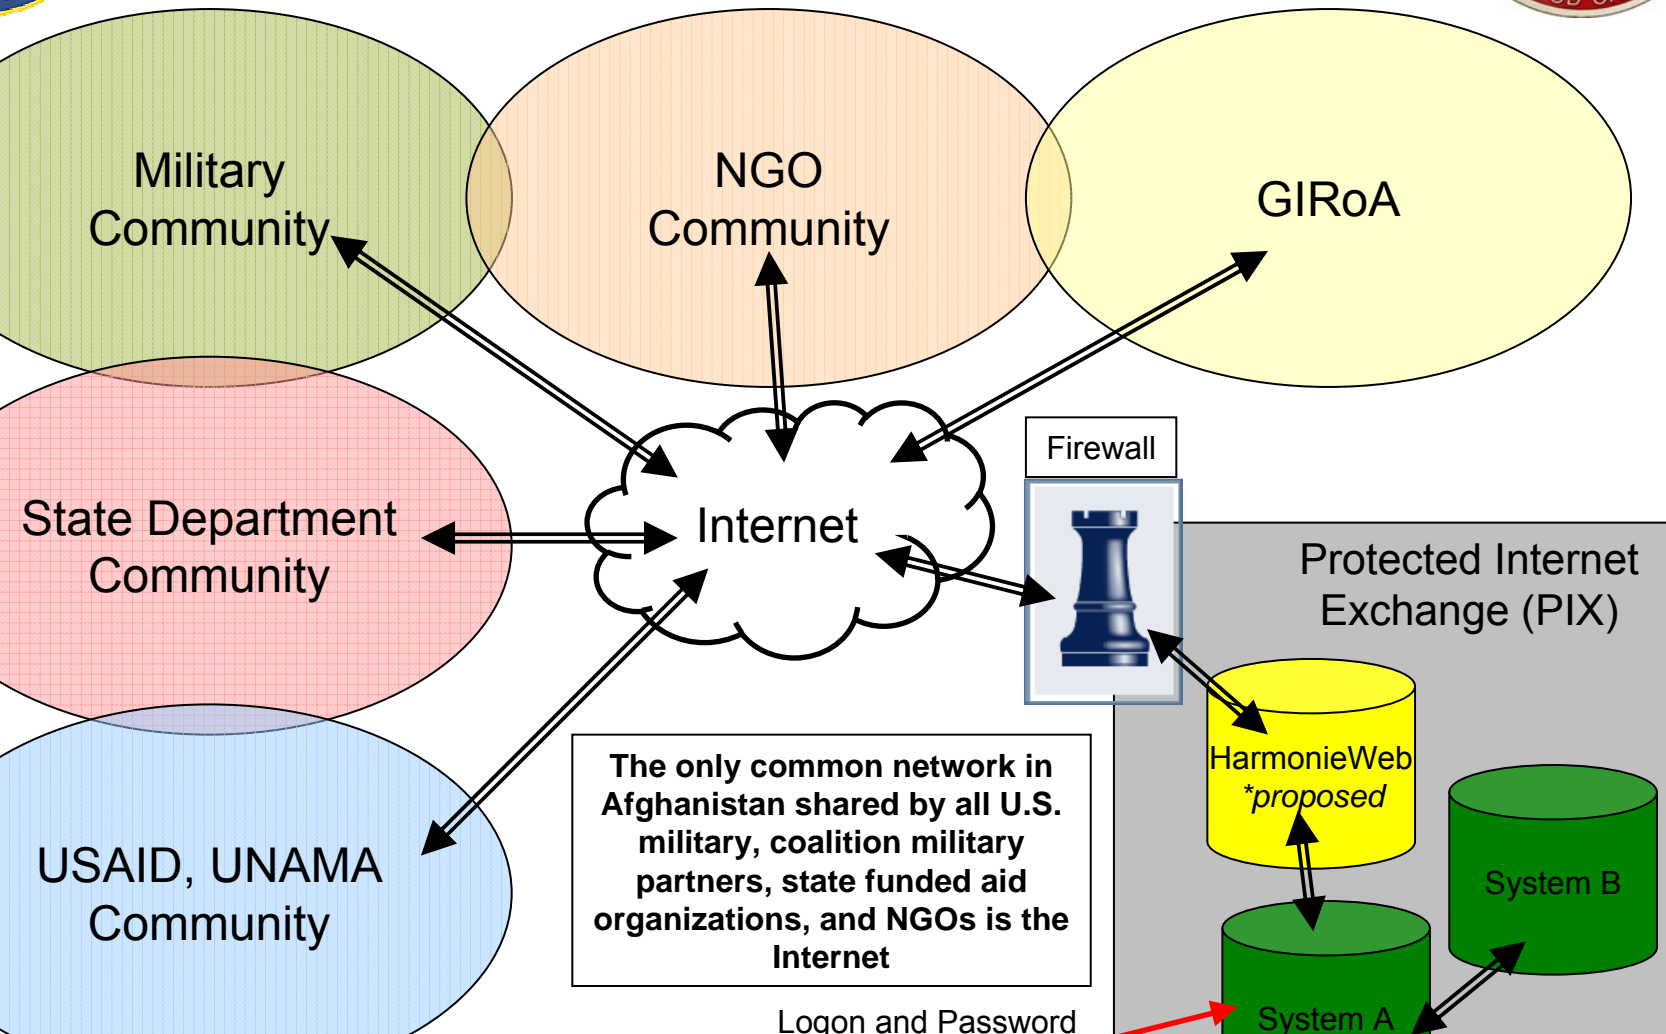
Military Community

NGO Community

GIRoA

State Department Community

Internet

Firewall

Protected Internet Exchange (PIX)

USAID, UNAMA Community

The only common network in Afghanistan shared by all U.S. military, coalition military partners, state funded aid organizations, and NGOs is the Internet

HarmonieWeb *proposed

System B

System A

Logon and Password